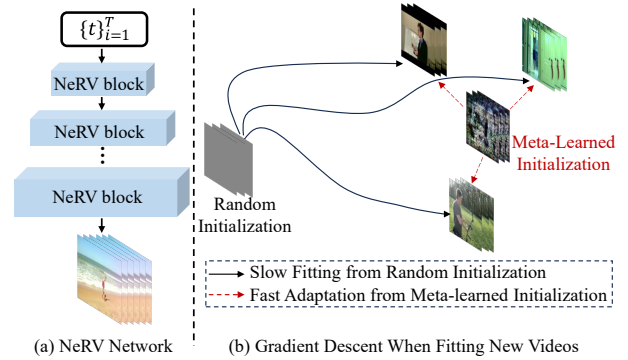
$\{t\}_{i=1}^{T}$

NeRV block

NeRV block

NeRV block

Random Initialization

Meta-Learned Initialization

Slow Fitting from Random Initialization

Fast Adaptation from Meta-learned Initialization

(a) NeRV Network

(b) Gradient Descent When Fitting New Videos